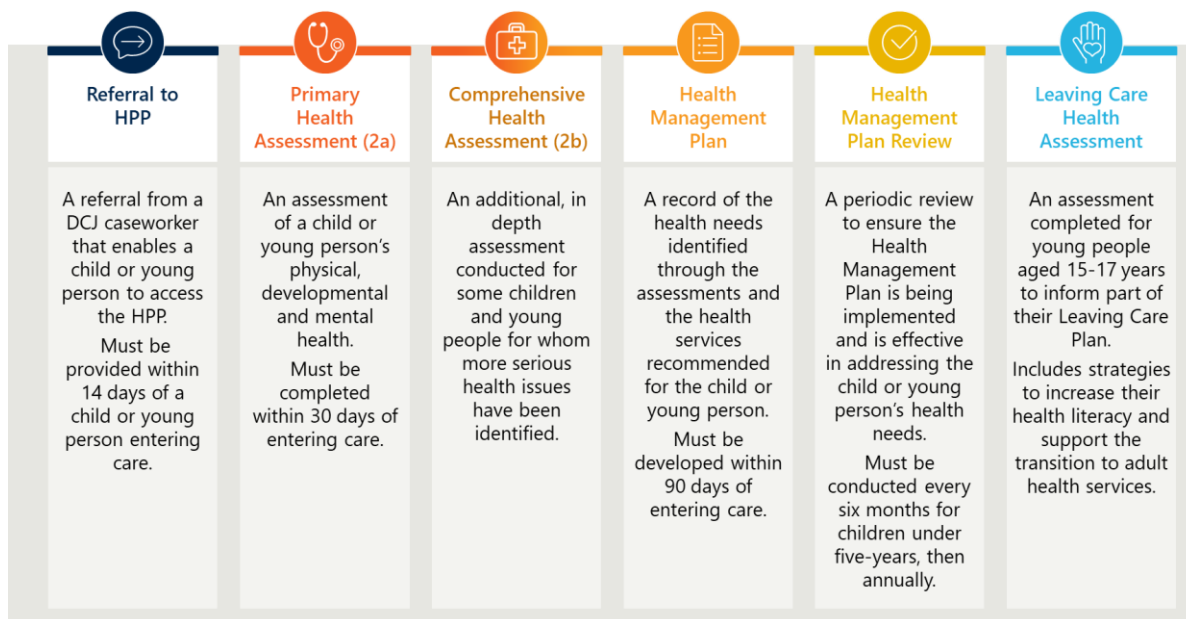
Referral to HPP

A referral from a DCJ caseworker that enables a child or young person to access the HPP.

Must be provided within 14 days of a child or young person entering care.

Primary Health Assessment (2a)

An assessment of a child or young person's physical, developmental and mental health.

Must be completed within 30 days of entering care.

Comprehensive Health Assessment (2b)

An additional, in depth assessment conducted for some children and young people for whom more serious health issues have been identified.

Health Management Plan

A record of the health needs identified through the assessments and the health services recommended for the child or young person.

Must be developed within 90 days of entering care.

Health Management Plan Review

A periodic review to ensure the Health Management Plan is being implemented and is effective in addressing the child or young person's health needs.

Must be conducted every six months for children under five-years, then annually.

Leaving Care Health Assessment

An assessment completed for young people aged 15-17 years to inform part of their Leaving Care Plan.

Includes strategies to increase their health literacy and support the transition to adult health services.